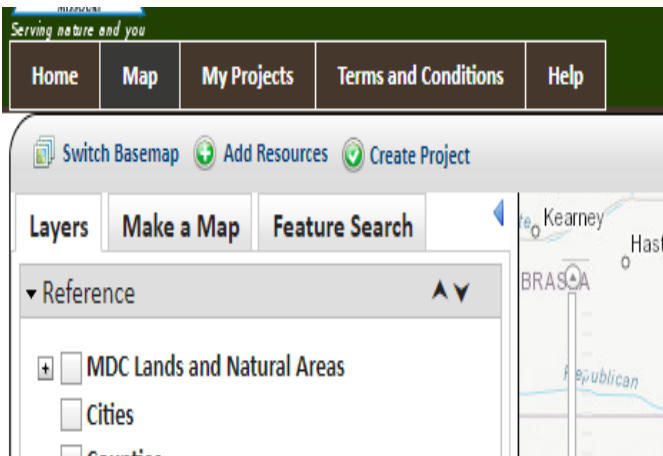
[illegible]
Serving nature and you

Home
Map
My Projects
Terms and Conditions
Help

Switch Basemap
Add Resources
Create Project

Layers
Make a Map
Feature Search

Reference

MDC Lands and Natural Areas
Cities
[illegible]

Kearney
Hast
BRAS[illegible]A
Republican